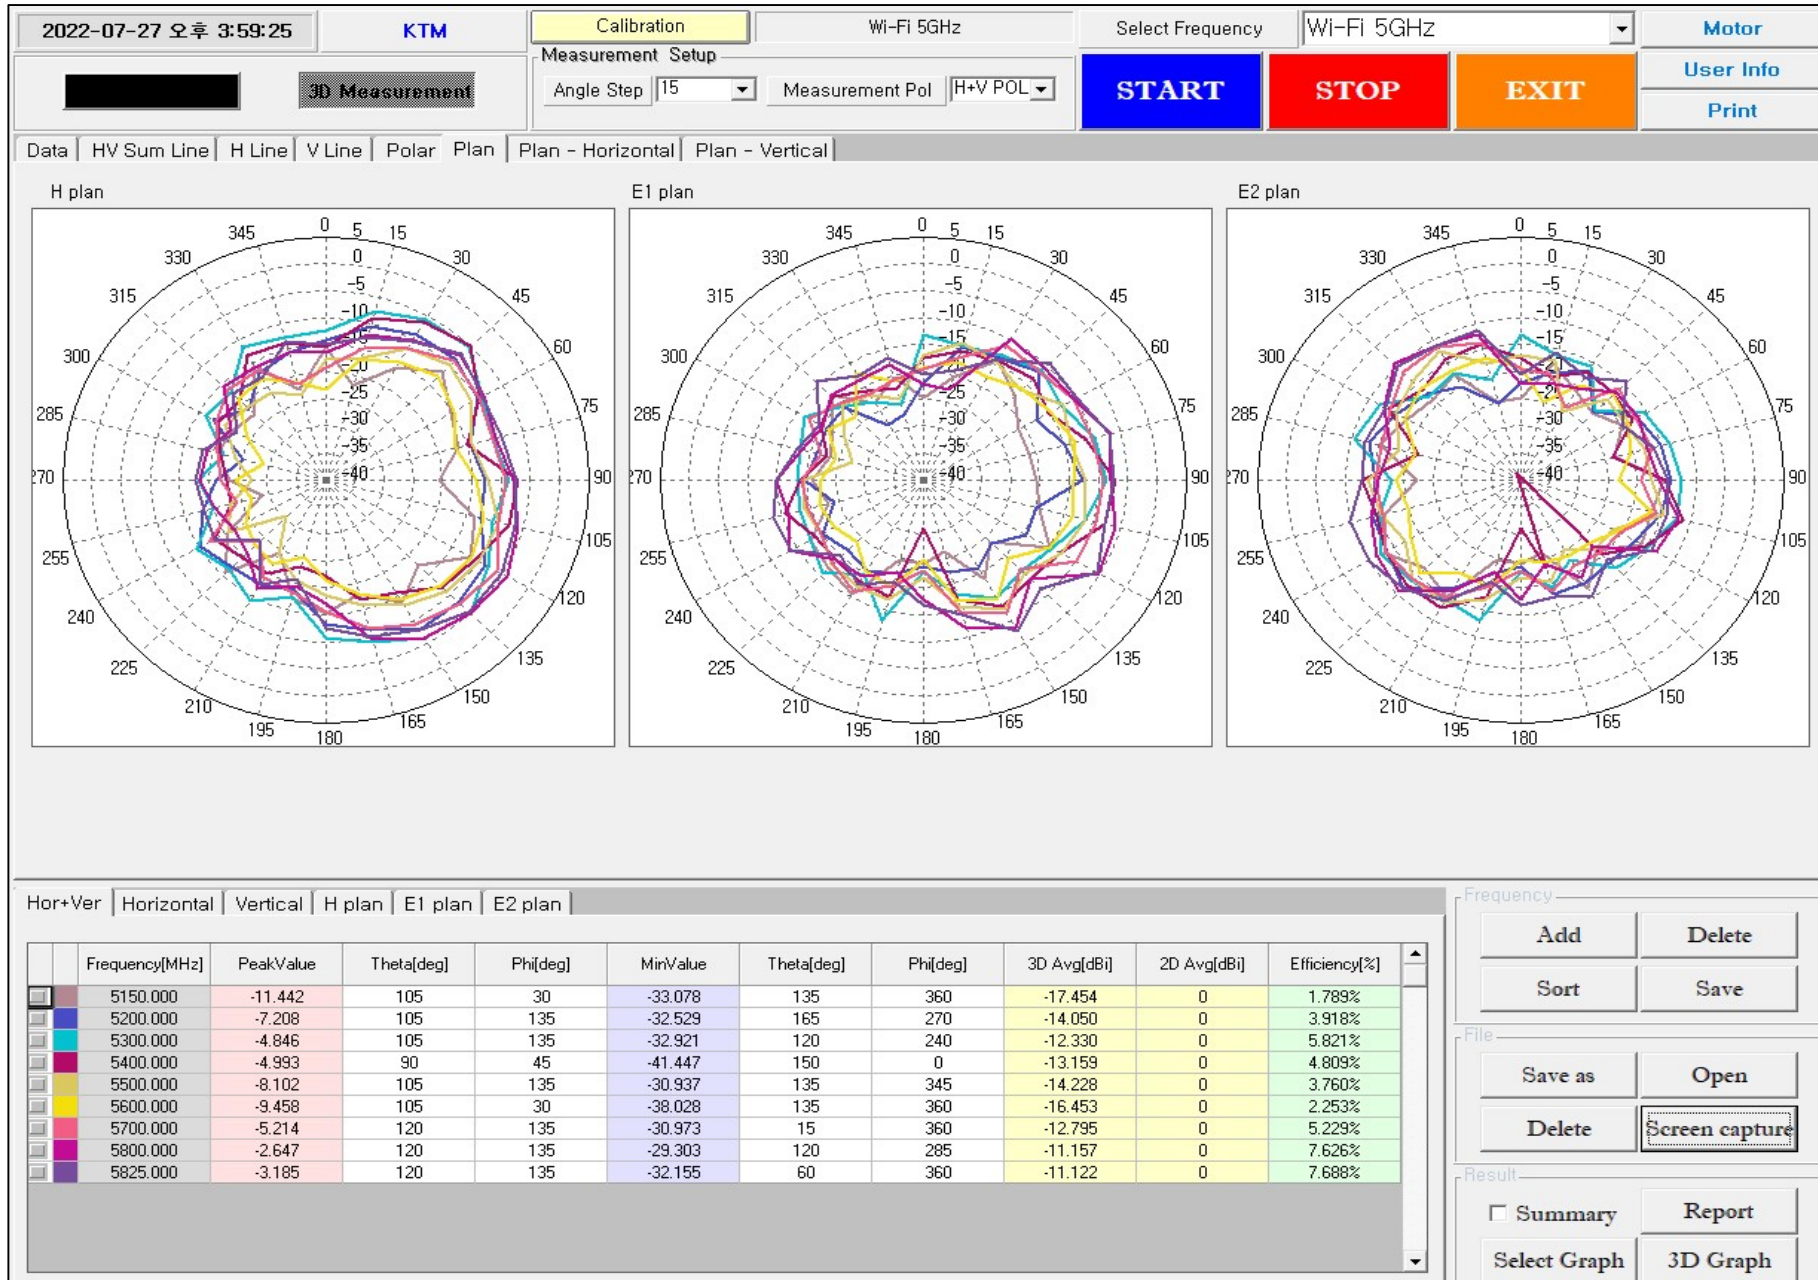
2022-07-27 오후 3:59:25
KTM
Calibration
Wi-Fi 5GHz
Select Frequency
Wi-Fi 5GHz
Motor
User Info
Print
3D Measurement
Measurement Setup
Angle Step 15
Measurement Pol H+V POL
START
STOP
EXIT

Data | HV Sum Line | H Line | V Line | Polar | Plan | Plan - Horizontal | Plan - Vertical

H plan
E1 plan
E2 plan

0 5 15 30 45 60 75 90 105 120 135 150 165 180 195 210 225 240 255 270 285 300 315 330 345
0 -5 -10 -15 -20 -25 -30 -35 -40

Hor+Ver | Horizontal | Vertical | H plan | E1 plan | E2 plan

| Frequency[MHz] | PeakValue | Theta[deg] | Phi[deg] | MinValue | Theta[deg] | Phi[deg] | 3D Avg[dBi] | 2D Avg[dBi] | Efficiency[%] |
|---|---|---|---|---|---|---|---|---|---|
| 5150.000 | -11.442 | 105 | 30 | -33.078 | 135 | 360 | -17.454 | 0 | 1.789% |
| 5200.000 | -7.208 | 105 | 135 | -32.529 | 165 | 270 | -14.050 | 0 | 3.918% |
| 5300.000 | -4.846 | 105 | 135 | -32.921 | 120 | 240 | -12.330 | 0 | 5.821% |
| 5400.000 | -4.993 | 90 | 45 | -41.447 | 150 | 0 | -13.159 | 0 | 4.809% |
| 5500.000 | -8.102 | 105 | 135 | -30.937 | 135 | 345 | -14.228 | 0 | 3.760% |
| 5600.000 | -9.458 | 105 | 30 | -38.028 | 135 | 360 | -16.453 | 0 | 2.253% |
| 5700.000 | -5.214 | 120 | 135 | -30.973 | 15 | 360 | -12.795 | 0 | 5.229% |
| 5800.000 | -2.647 | 120 | 135 | -29.303 | 120 | 285 | -11.157 | 0 | 7.626% |
| 5825.000 | -3.185 | 120 | 135 | -32.155 | 60 | 360 | -11.122 | 0 | 7.688% |

Frequency
Add
Delete
Sort
Save
File
Save as
Open
Delete
Screen capture
Result
Summary
Report
Select Graph
3D Graph